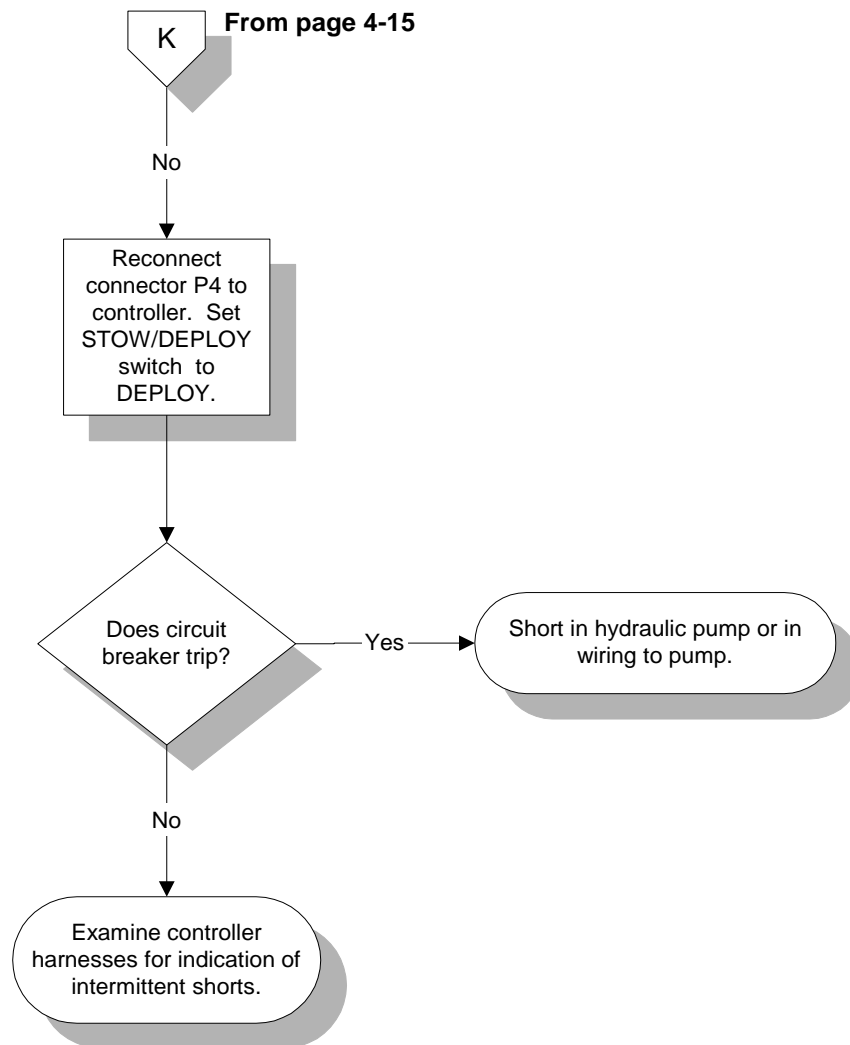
K

From page 4-15

No

Reconnect connector P4 to controller. Set STOW/DEPLOY switch to DEPLOY.

Does circuit breaker trip?

Yes

Short in hydraulic pump or in wiring to pump.

No

Examine controller harnesses for indication of intermittent shorts.